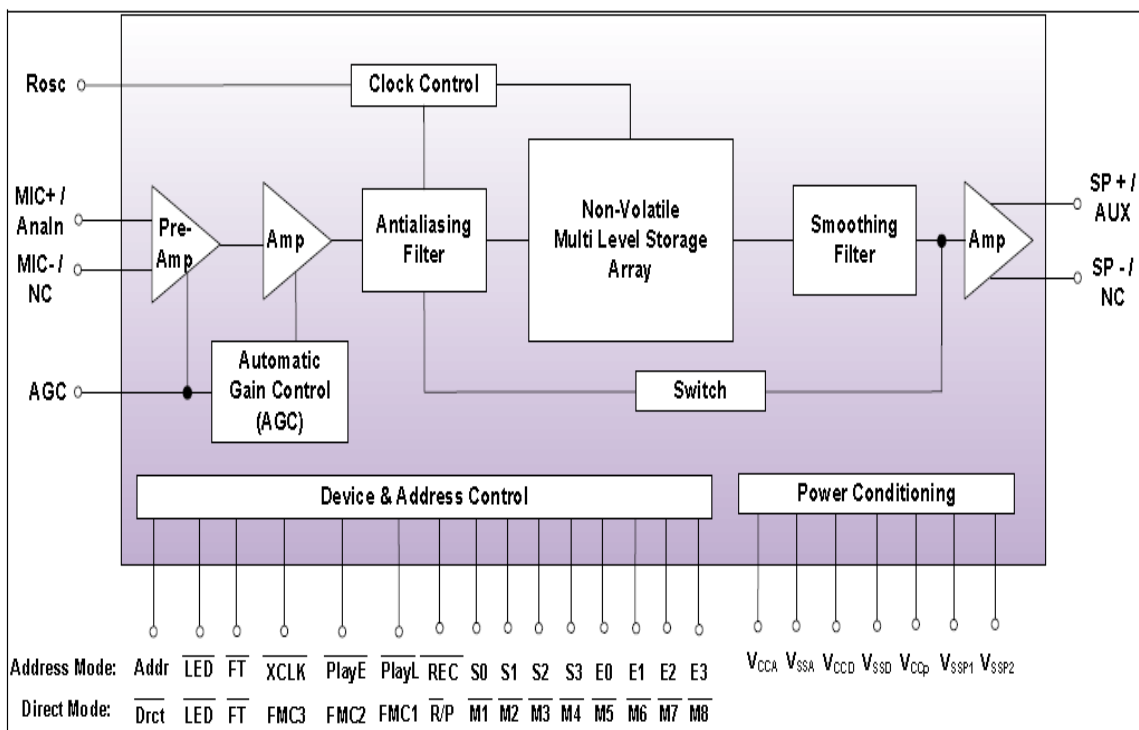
Rosc

Clock Control

MIC+ / AnaIn

MIC- / NC

Pre-Amp

Amp

Antialiasing Filter

Non-Volatile Multi Level Storage Array

Smoothing Filter

Amp

SP + / AUX

SP - / NC

AGC

Automatic Gain Control (AGC)

Switch

Device & Address Control

Power Conditioning

| Address Mode: | Addr | $\overline{LED}$ | $\overline{FT}$ | $\overline{XCLK}$ | $\overline{PlayE}$ | $\overline{PlayL}$ | $\overline{REC}$ | S0 | S1 | S2 | S3 | E0 | E1 | E2 | E3 |
|---|---|---|---|---|---|---|---|---|---|---|---|---|---|---|---|
| Direct Mode: | $\overline{Drct}$ | $\overline{LED}$ | $\overline{FT}$ | FMC3 | FMC2 | FMC1 | $\overline{R/P}$ | $\overline{M1}$ | $\overline{M2}$ | $\overline{M3}$ | $\overline{M4}$ | $\overline{M5}$ | $\overline{M6}$ | $\overline{M7}$ | $\overline{M8}$ |

$V_{CCA}$ $V_{SSA}$ $V_{CCD}$ $V_{SSD}$ $V_{CCp}$ $V_{SSP1}$ $V_{SSP2}$